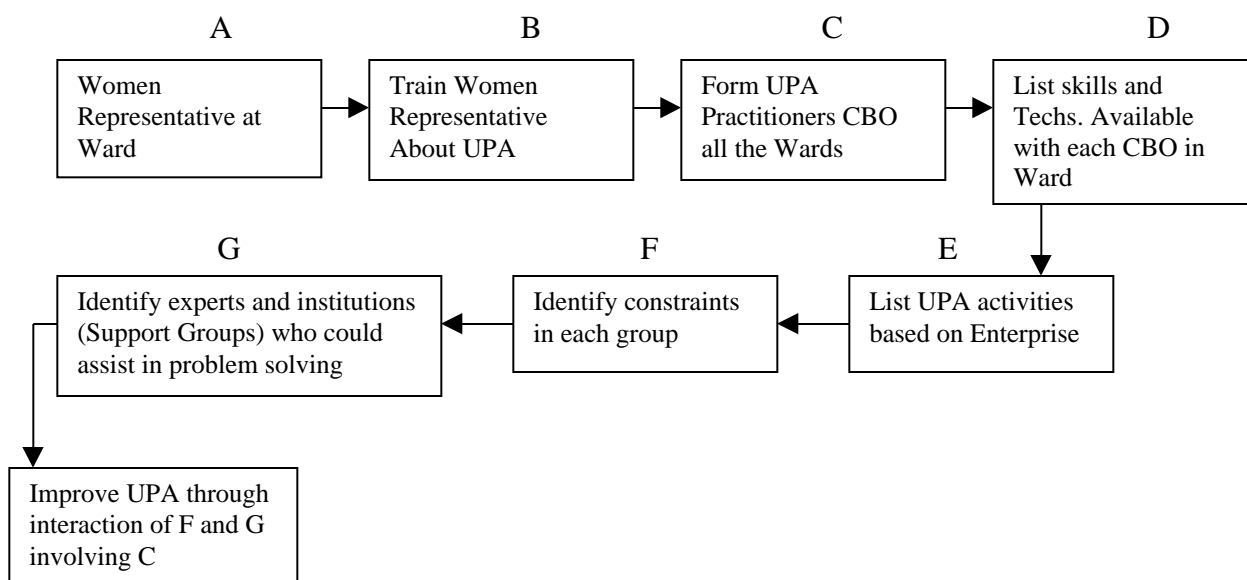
A

Women Representative at Ward

B

Train Women Representative About UPA

C

Form UPA Practitioners CBO all the Wards

D

List skills and Techs. Available with each CBO in Ward

E

List UPA activities based on Enterprise

F

Identify constraints in each group

G

Identify experts and institutions (Support Groups) who could assist in problem solving

Improve UPA through interaction of F and G involving C